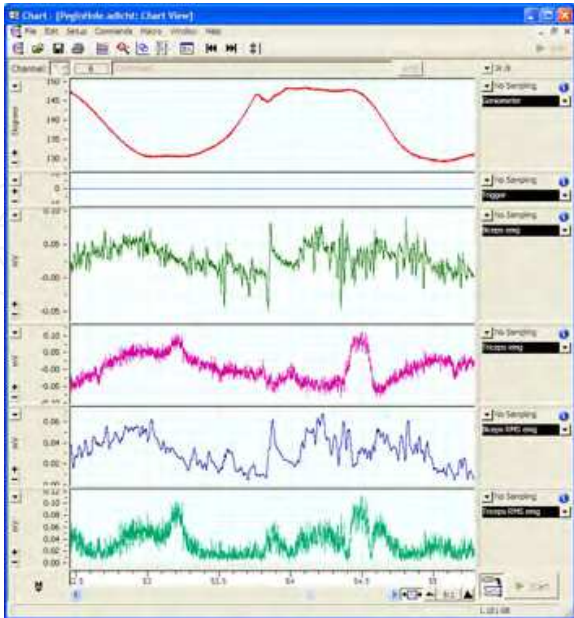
Chart - [PeginHole.adicht: Chart View]

File Edit Setup Commands Macro Window Help

Channel: 8

Start

No Sampling
Goniometer

No Sampling
Trigger

No Sampling
Biceps emg

No Sampling
Triceps emg

No Sampling
Biceps RMS emg

No Sampling
Triceps RMS emg

Degrees
150
145
140
135
130

5
0
-5

mV
0.10
0.05
-0.00
-0.05

mV
0.10
0.05
-0.00
-0.05

mV
0.06
0.04
0.02
0.00

mV
0.12
0.10
0.08
0.06
0.04
0.02
0.00

52.5
53
53.5
54
54.5
55

1:1